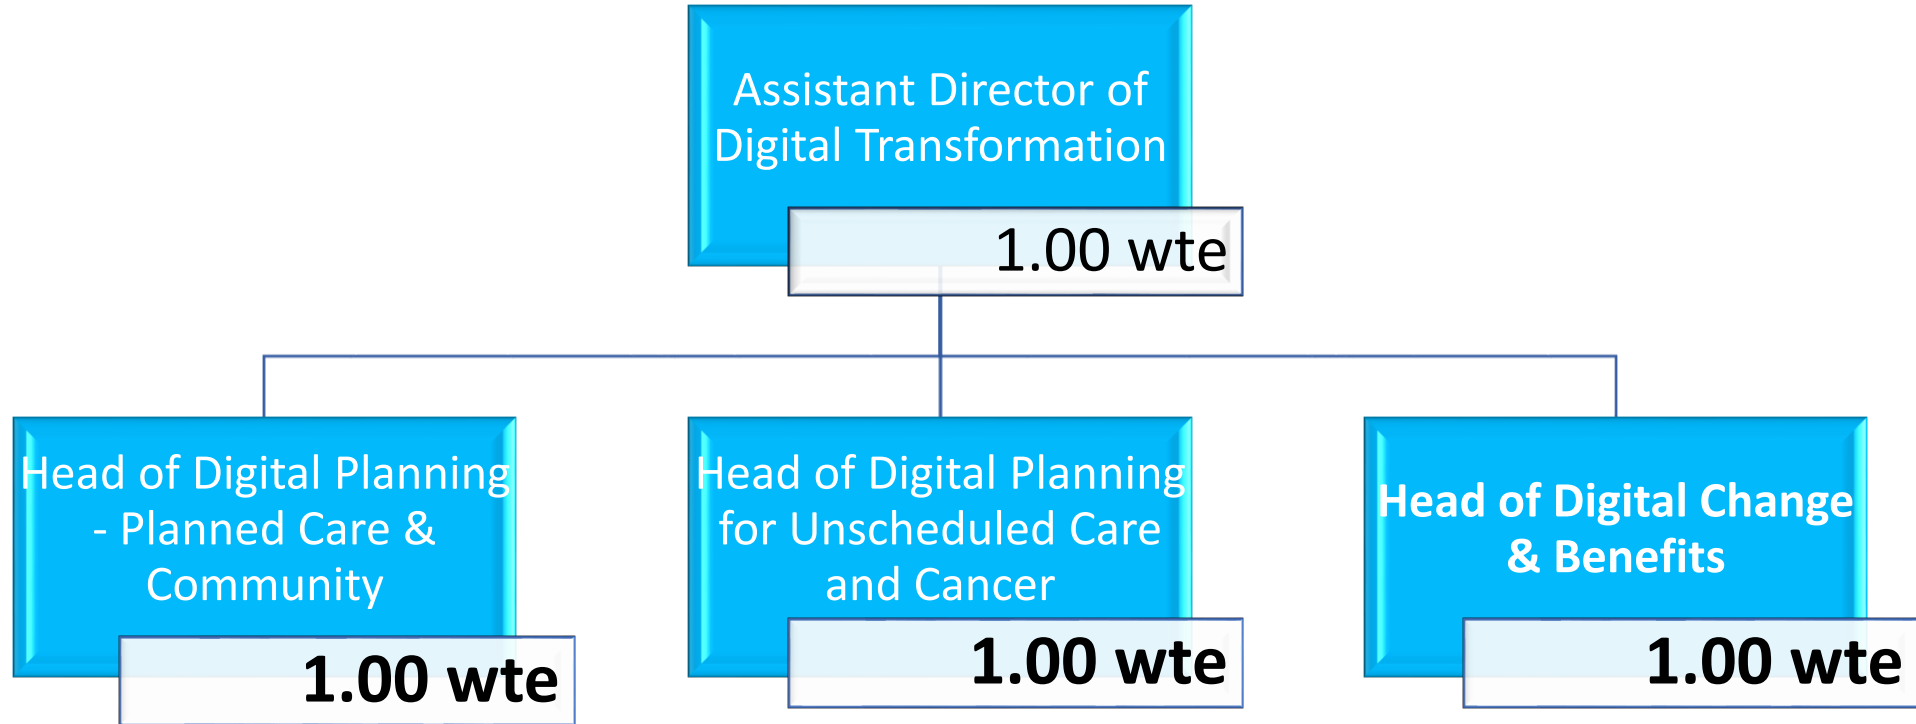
Assistant Director of Digital Transformation

1.00 wte

Head of Digital Planning - Planned Care & Community

1.00 wte

Head of Digital Planning for Unscheduled Care and Cancer

1.00 wte

Head of Digital Change & Benefits

1.00 wte